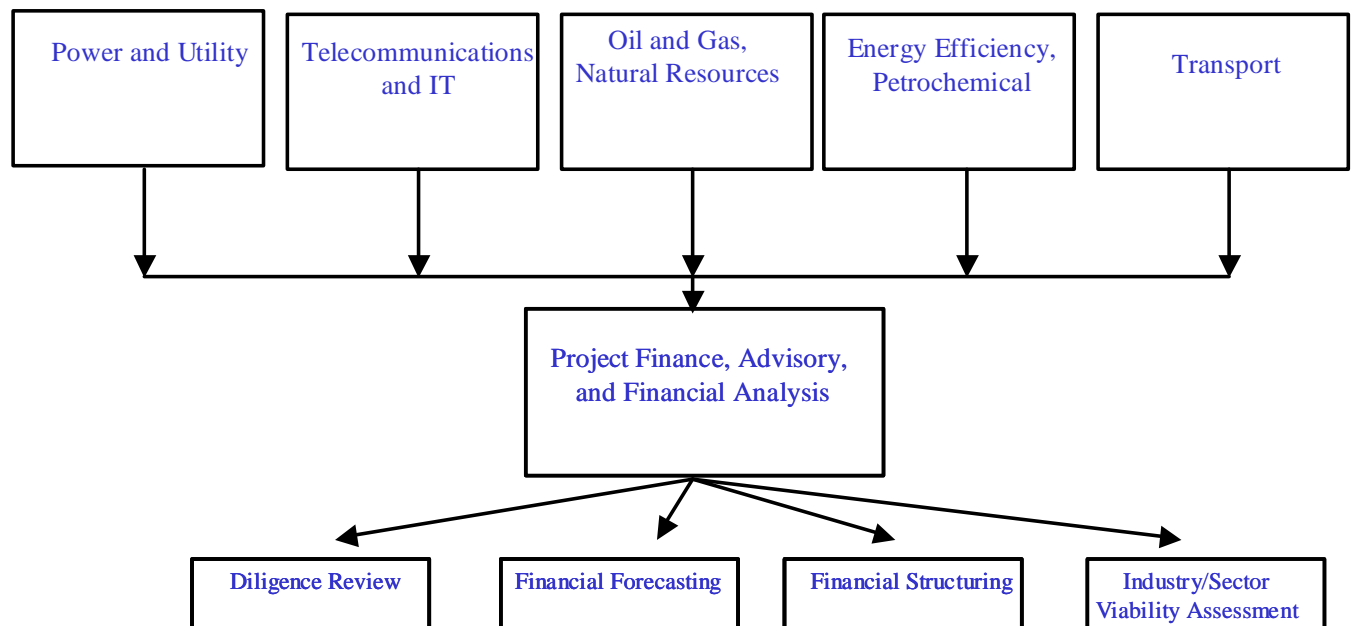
Power and Utility

Telecommunications and IT

Oil and Gas, Natural Resources

Energy Efficiency, Petrochemical

Transport

Project Finance, Advisory, and Financial Analysis

Diligence Review

Financial Forecasting

Financial Structuring

Industry/Sector Viability Assessment